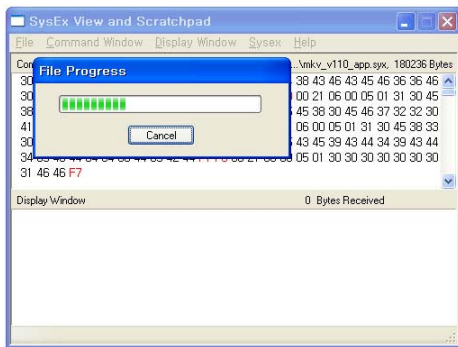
SysEx View and Scratchpad

File Command Window Display Window Sysex Help

Com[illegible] ...\mkv_v110_app.syx, 180236 Bytes

30 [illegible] 38 43 46 43 45 46 36 36 46
30 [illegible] 00 21 06 00 05 01 31 30 45
38 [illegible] 45 38 30 45 46 37 32 32 30
41 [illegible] 06 00 05 01 31 30 45 38 33
30 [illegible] 43 45 39 43 44 34 39 43 44
34 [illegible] 05 01 30 30 30 30 30 30 30
31 46 46 F7

File Progress

Cancel

Display Window

0 Bytes Received